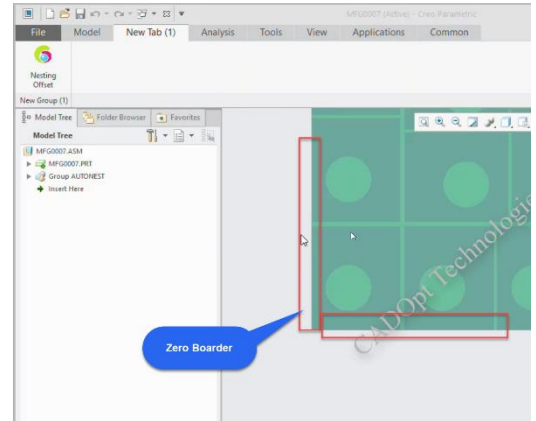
MFG0007 (Active) - Creo Parametric

File | Model | New Tab (1) | Analysis | Tools | View | Applications | Common

Nesting Offset

New Group (1)

Model Tree | Folder Browser | Favorites

Model Tree

MFG0007.ASM
MFG0007.PRT
Group AUTONEST
Insert Here

Zero Boarder

CADOpt Technologies